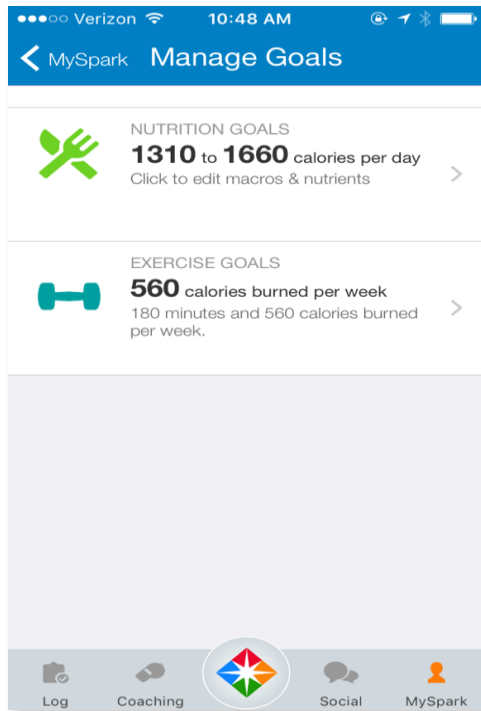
●●●○○ Verizon 10:48 AM

MySpark Manage Goals

NUTRITION GOALS
1310 to 1660 calories per day
Click to edit macros & nutrients

EXERCISE GOALS
560 calories burned per week
180 minutes and 560 calories burned per week.

Log Coaching Social MySpark